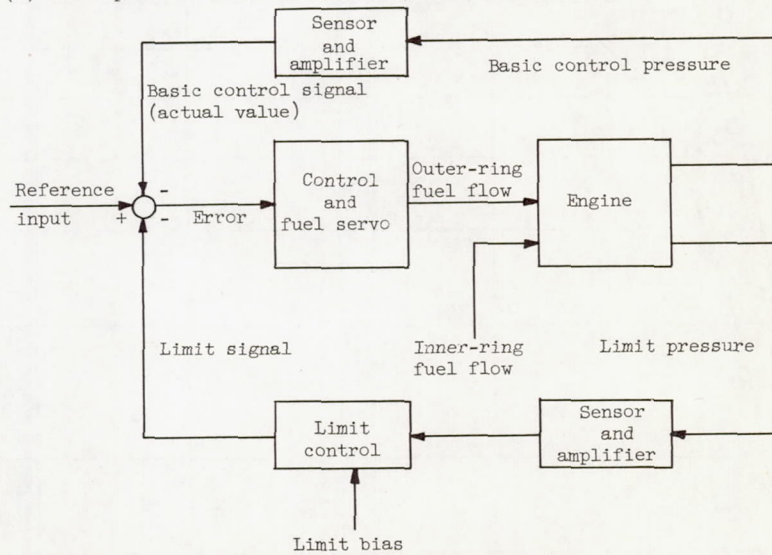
Sensor and amplifier

Basic control pressure

Basic control signal (actual value)

Reference input

+

-

-

Error

Control and fuel servo

Outer-ring fuel flow

Engine

Inner-ring fuel flow

Limit signal

Limit pressure

Limit control

Sensor and amplifier

Limit bias